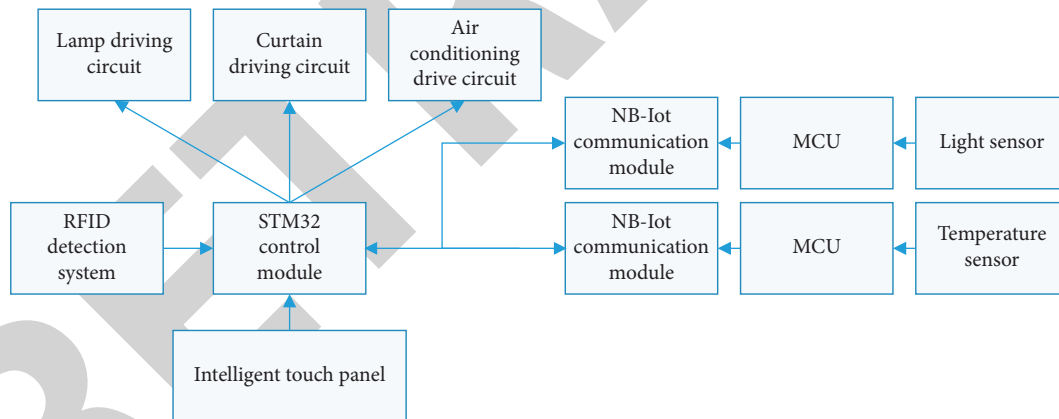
Lamp driving circuit

Curtain driving circuit

Air conditioning drive circuit

NB-Iot communication module

MCU

Light sensor

RFID detection system

STM32 control module

NB-Iot communication module

MCU

Temperature sensor

Intelligent touch panel